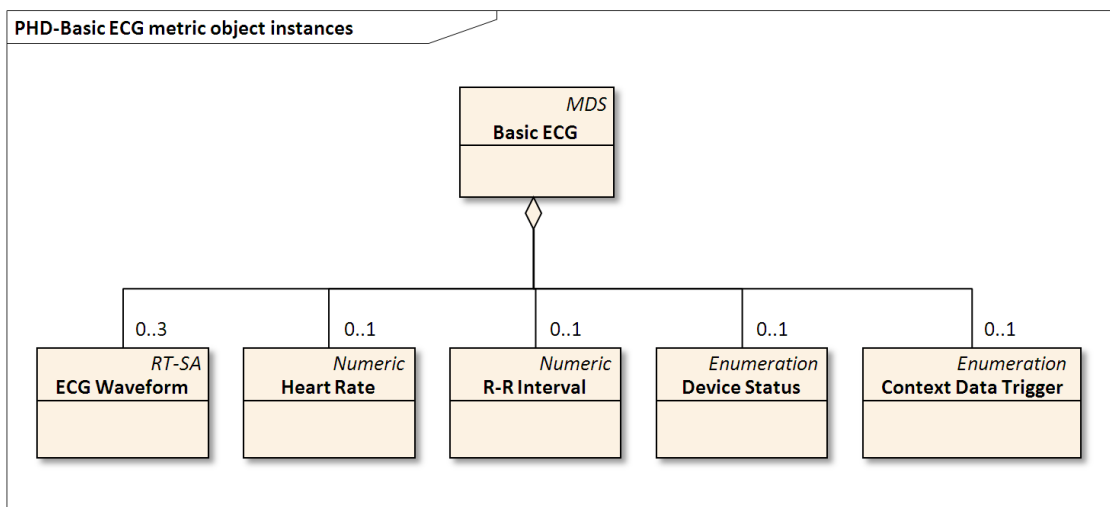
PHD-Basic ECG metric object instances

MDS
Basic ECG

0..3
RT-SA
ECG Waveform

0..1
Numeric
Heart Rate

0..1
Numeric
R-R Interval

0..1
Enumeration
Device Status

0..1
Enumeration
Context Data Trigger